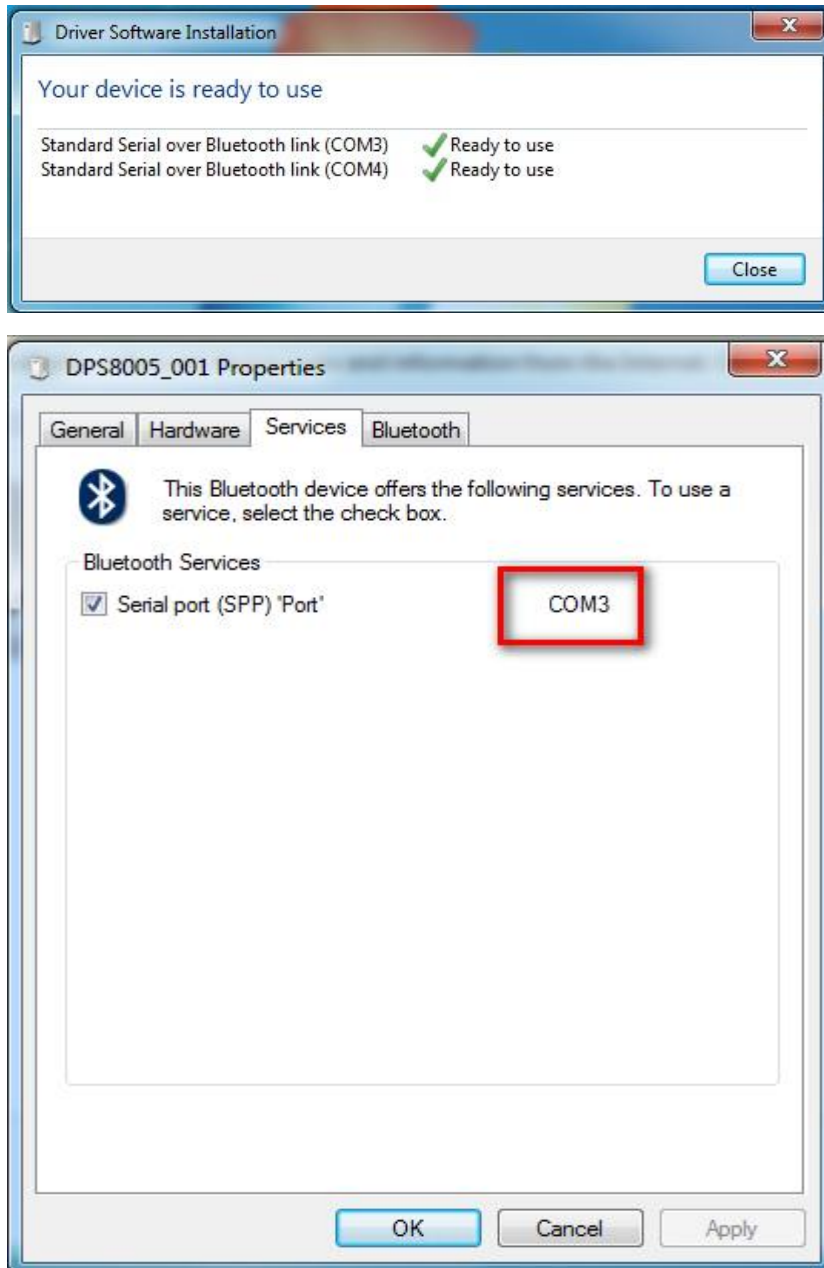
Driver Software Installation

Your device is ready to use

| | |
|---|---|
| Standard Serial over Bluetooth link (COM3) | Ready to use |
| Standard Serial over Bluetooth link (COM4) | Ready to use |

Close

DPS8005_001 Properties

General Hardware Services Bluetooth

This Bluetooth device offers the following services. To use a service, select the check box.

Bluetooth Services

Serial port (SPP) 'Port' COM3

OK Cancel Apply